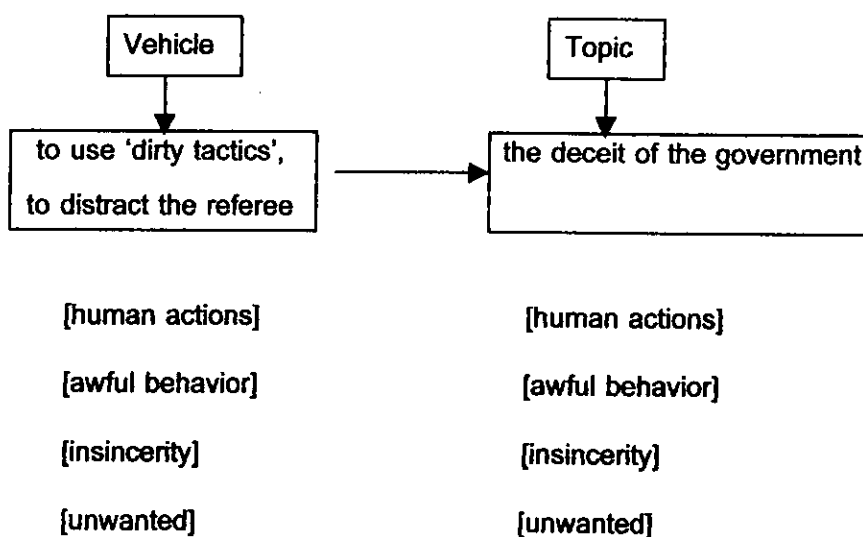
Vehicle

to use 'dirty tactics', to distract the referee

[human actions]

[awful behavior]

[insincerity]

[unwanted]

Topic

the deceit of the government

[human actions]

[awful behavior]

[insincerity]

[unwanted]